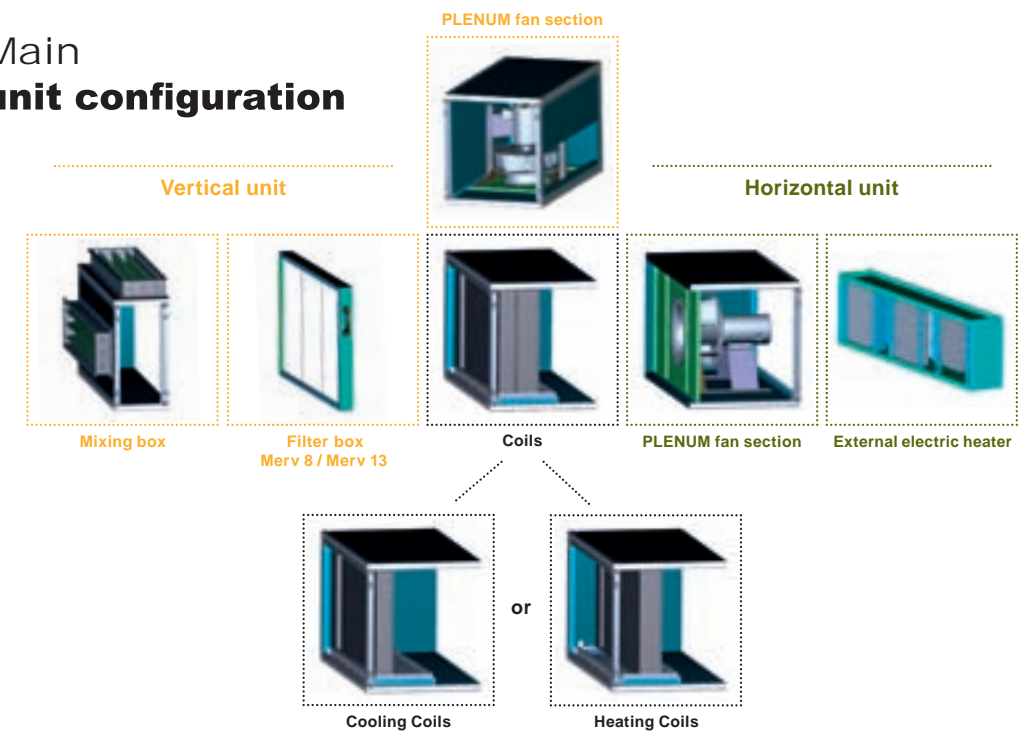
Main
unit configuration

PLENUM fan section

Vertical unit

Horizontal unit

Mixing box

Filter box
Merv 8 / Merv 13

Coils

PLENUM fan section

External electric heater

or

Cooling Coils

Heating Coils